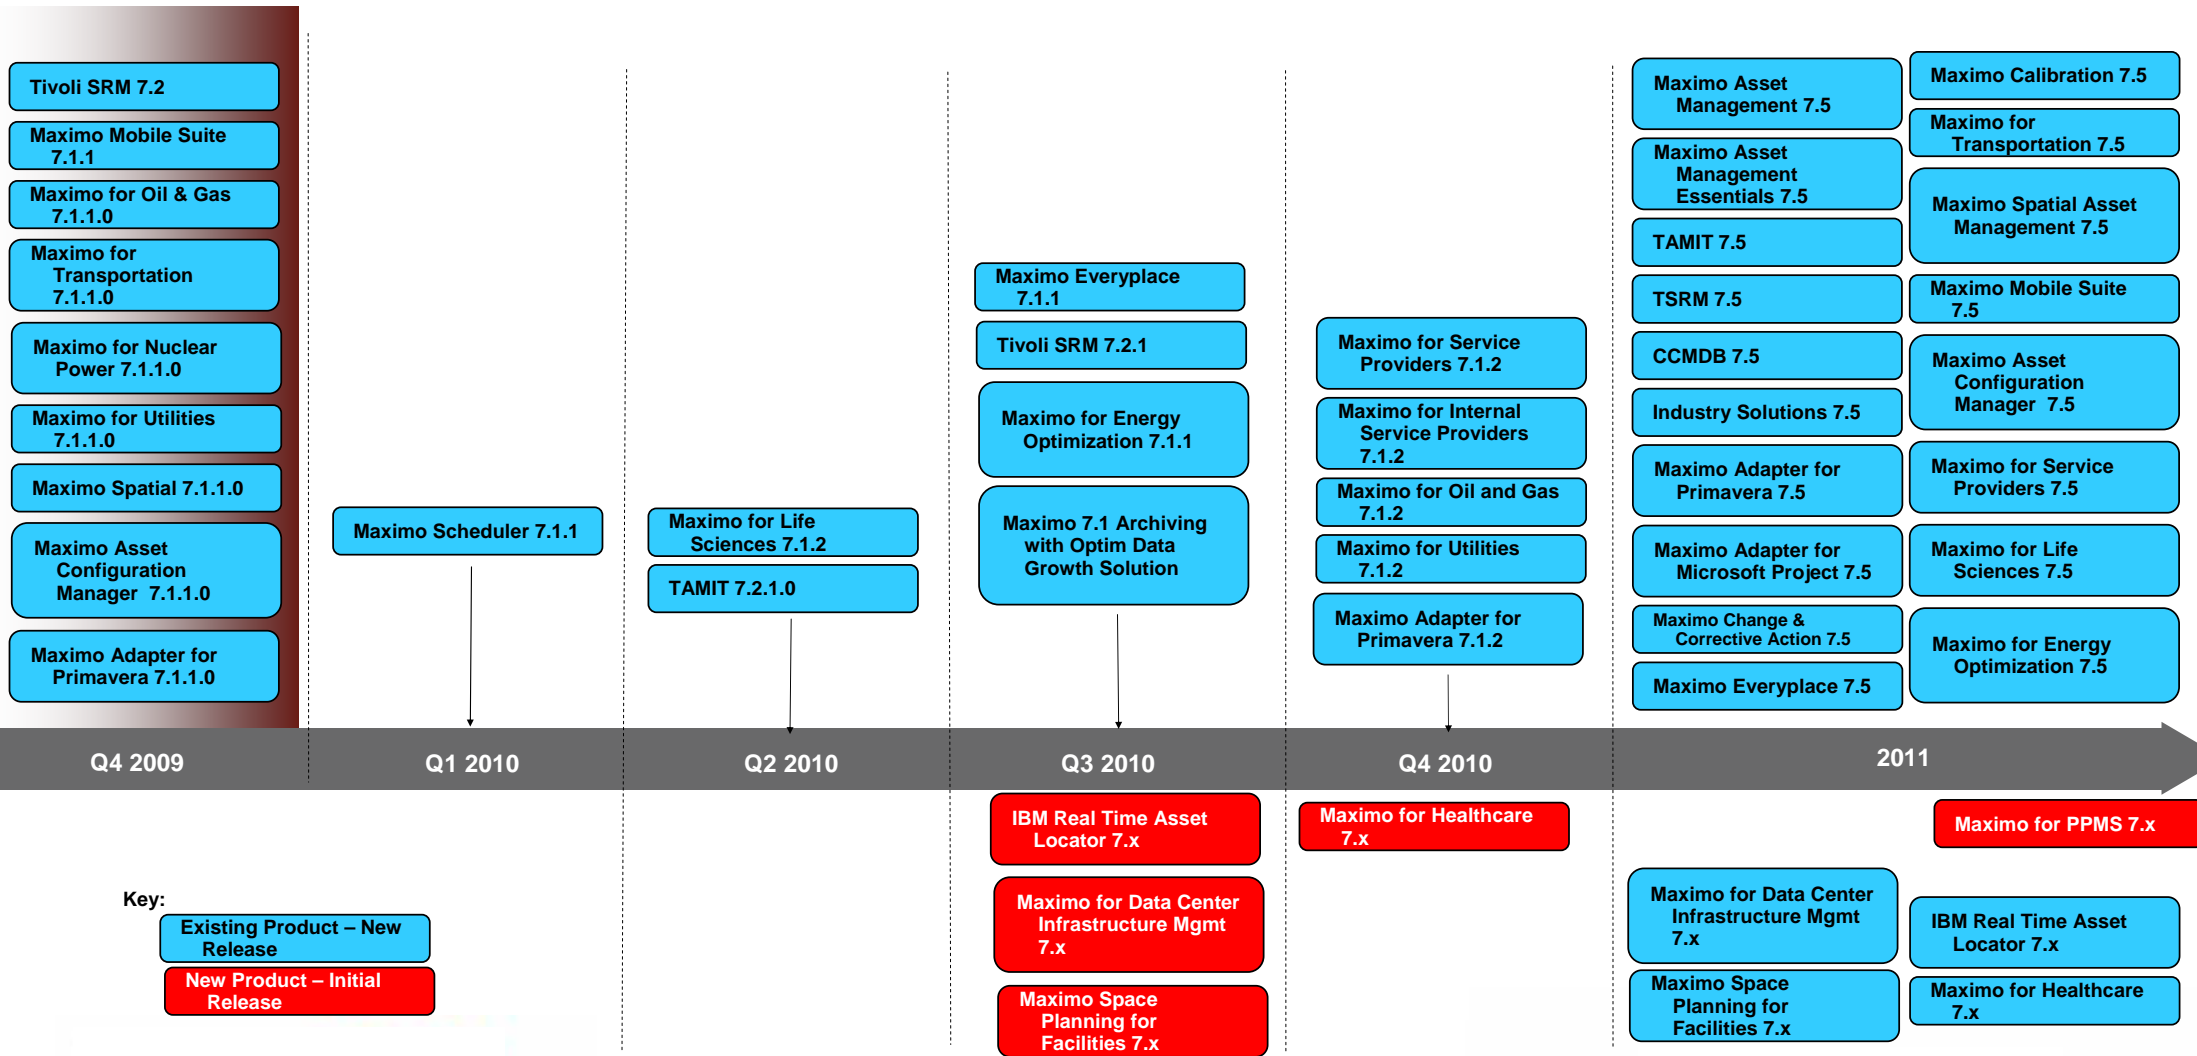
Tivoli SRM 7.2

Maximo Mobile Suite 7.1.1

Maximo for Oil & Gas 7.1.1.0

Maximo for Transportation 7.1.1.0

Maximo for Nuclear Power 7.1.1.0

Maximo for Utilities 7.1.1.0

Maximo Spatial 7.1.1.0

Maximo Asset Configuration Manager 7.1.1.0

Maximo Adapter for Primavera 7.1.1.0

Maximo Scheduler 7.1.1

Maximo for Life Sciences 7.1.2

TAMIT 7.2.1.0

Maximo Everyplace 7.1.1

Tivoli SRM 7.2.1

Maximo for Energy Optimization 7.1.1

Maximo 7.1 Archiving with Optim Data Growth Solution

Maximo for Service Providers 7.1.2

Maximo for Internal Service Providers 7.1.2

Maximo for Oil and Gas 7.1.2

Maximo for Utilities 7.1.2

Maximo Adapter for Primavera 7.1.2

Maximo Asset Management 7.5

Maximo Asset Management Essentials 7.5

TAMIT 7.5

TSRM 7.5

CCMDB 7.5

Industry Solutions 7.5

Maximo Adapter for Primavera 7.5

Maximo Adapter for Microsoft Project 7.5

Maximo Change & Corrective Action 7.5

Maximo Everyplace 7.5

Maximo Calibration 7.5

Maximo for Transportation 7.5

Maximo Spatial Asset Management 7.5

Maximo Mobile Suite 7.5

Maximo Asset Configuration Manager 7.5

Maximo for Service Providers 7.5

Maximo for Life Sciences 7.5

Maximo for Energy Optimization 7.5

Q4 2009 Q1 2010 Q2 2010 Q3 2010 Q4 2010 2011

IBM Real Time Asset Locator 7.x

Maximo for Data Center Infrastructure Mgmt 7.x

Maximo Space Planning for Facilities 7.x

Maximo for Healthcare 7.x

Maximo for PPMS 7.x

Maximo for Data Center Infrastructure Mgmt 7.x

Maximo Space Planning for Facilities 7.x

IBM Real Time Asset Locator 7.x

Maximo for Healthcare 7.x

Key:
Existing Product – New Release
New Product – Initial Release